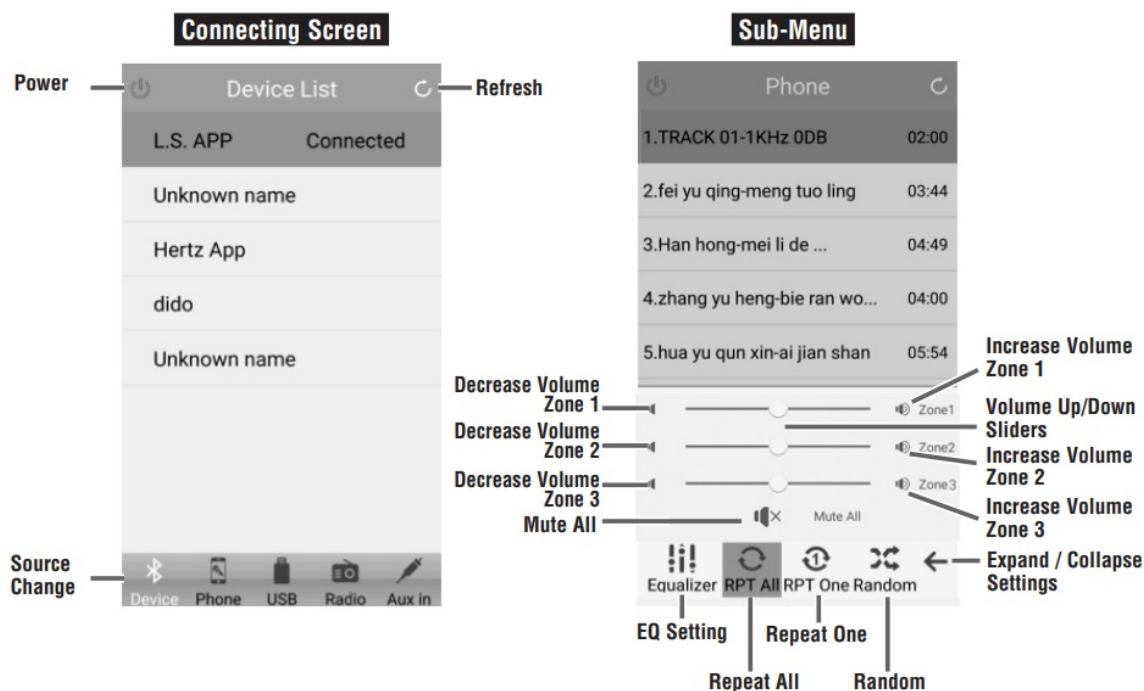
Connecting Screen

Power

Device List

Refresh

L.S. APP Connected

Unknown name

Hertz App

dido

Unknown name

Source Change

Device Phone USB Radio Aux in

Sub-Menu

Phone

1.TRACK 01-1KHz 0DB 02:00

2.fei yu qing-meng tuo ling 03:44

3.Han hong-mei li de ... 04:49

4.zhang yu heng-bie ran wo... 04:00

5.hua yu qun xin-ai jian shan 05:54

Increase Volume Zone 1

Decrease Volume Zone 1

Zone1

Volume Up/Down Sliders

Decrease Volume Zone 2

Zone2

Increase Volume Zone 2

Decrease Volume Zone 3

Zone3

Increase Volume Zone 3

Mute All

Mute All

Equalizer RPT All RPT One Random

Expand / Collapse Settings

EQ Setting

Repeat One

Repeat All

Random